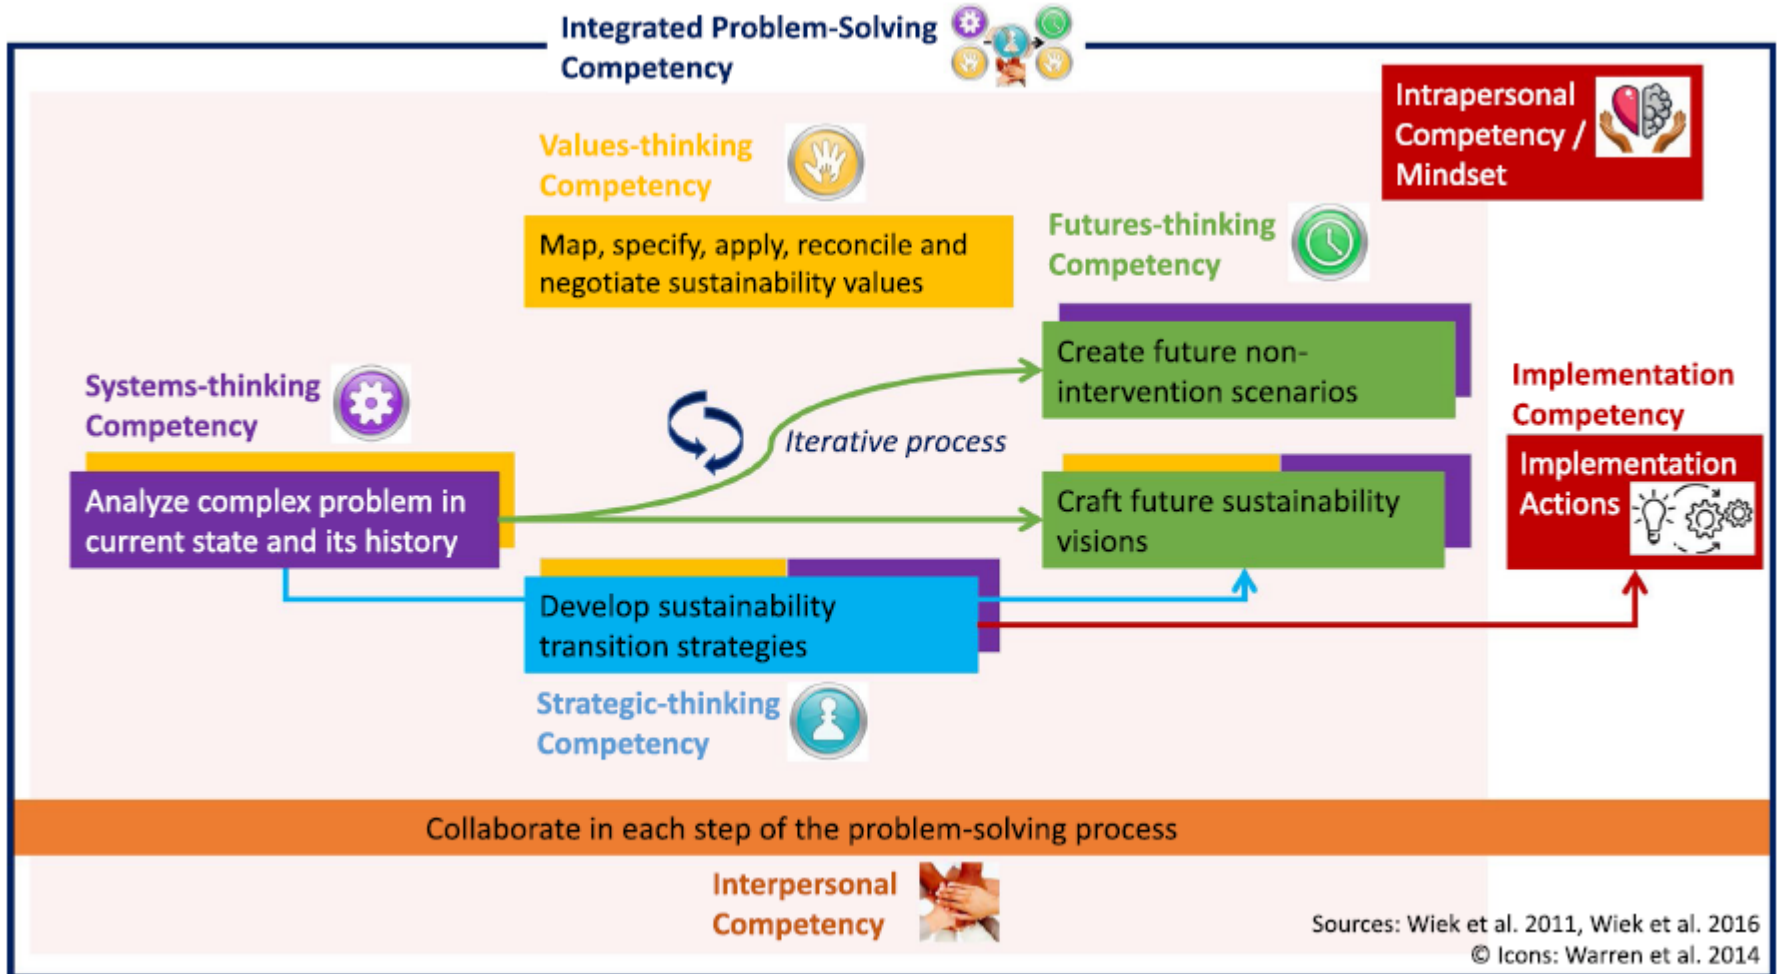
Integrated Problem-Solving Competency

Intrapersonal Competency / Mindset

Values-thinking Competency

Map, specify, apply, reconcile and negotiate sustainability values

Futures-thinking Competency

Create future non-intervention scenarios

Systems-thinking Competency

Iterative process

Implementation Competency

Implementation Actions

Analyze complex problem in current state and its history

Craft future sustainability visions

Develop sustainability transition strategies

Strategic-thinking Competency

Collaborate in each step of the problem-solving process

Interpersonal Competency

Sources: Wiek et al. 2011, Wiek et al. 2016
© Icons: Warren et al. 2014